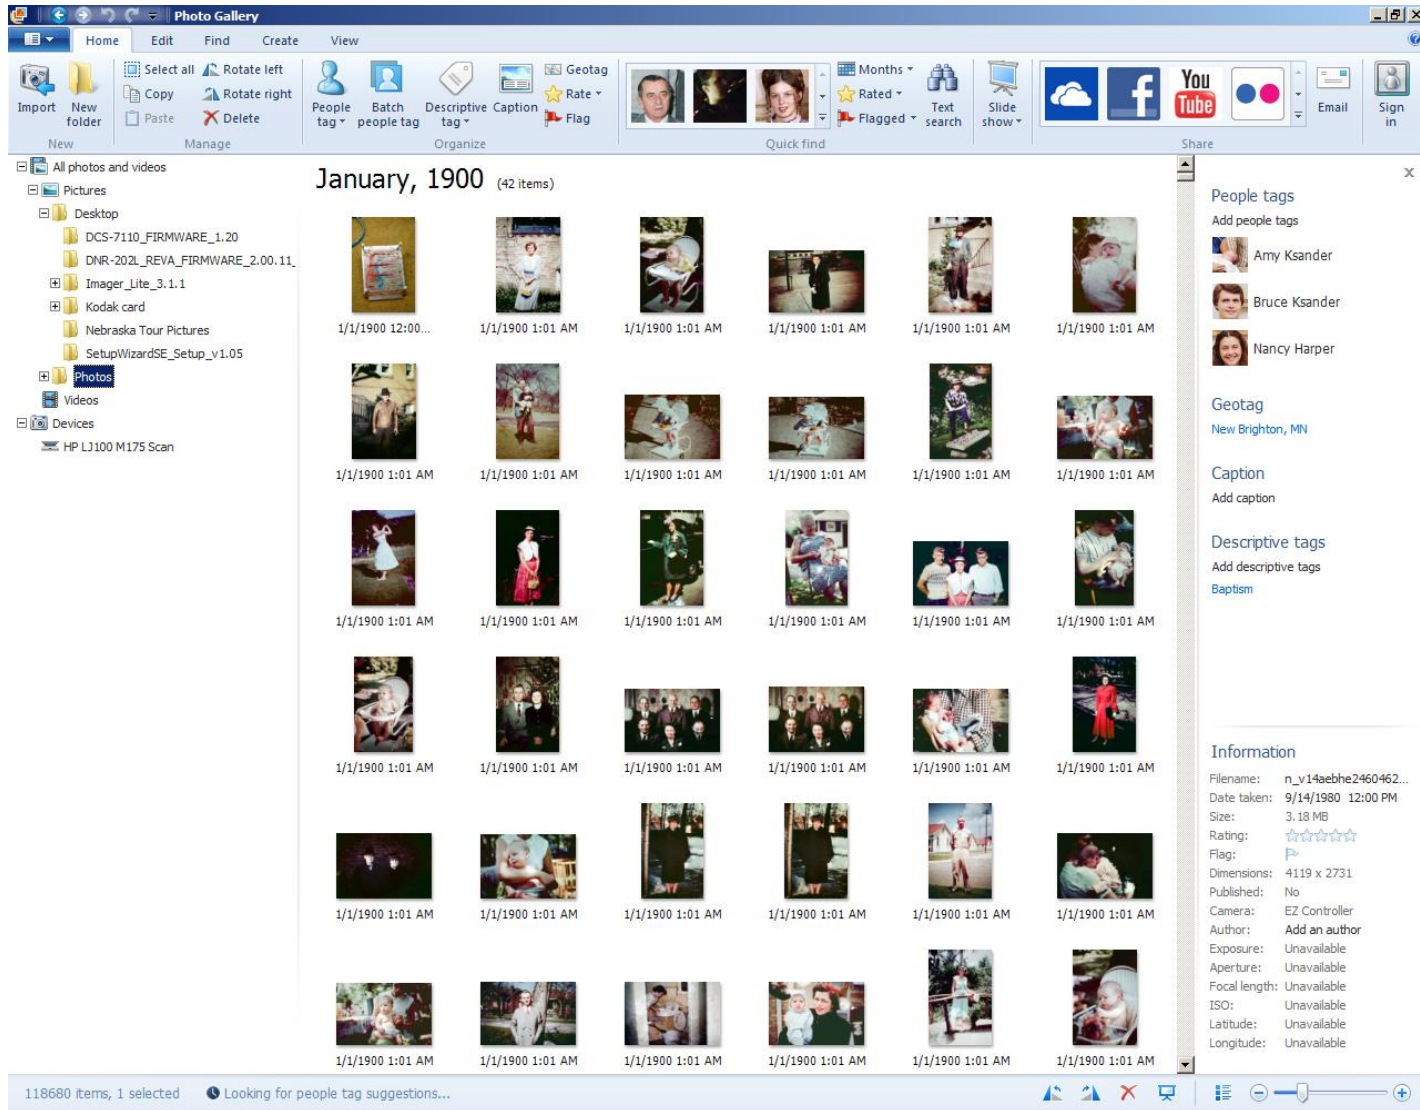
Photo Gallery

Home Edit Find Create View

Import New folder
New

Select all Rotate left
Copy Rotate right
Paste Delete
Manage

People tag Batch people tag Descriptive tag Caption Geotag Rate Flag
Organize

Months Rated Flagged Text search
Quick find

Slide show

You Tube

Email Sign in
Share

All photos and videos
Pictures
Desktop
DCS-7110_FIRMWARE_1.20
DNR-202L_REVA_FIRMWARE_2.00.11_
Imager_Lite_3.1.1
Kodak card
Nebraska Tour Pictures
SetupWizardSE_Setup_v1.05
Photos
Videos
Devices
HP LJ100 M175 Scan

January, 1900 (42 items)

1/1/1900 12:00...
1/1/1900 1:01 AM
1/1/1900 1:01 AM
1/1/1900 1:01 AM
1/1/1900 1:01 AM
1/1/1900 1:01 AM
1/1/1900 1:01 AM
1/1/1900 1:01 AM
1/1/1900 1:01 AM
1/1/1900 1:01 AM
1/1/1900 1:01 AM
1/1/1900 1:01 AM
1/1/1900 1:01 AM
1/1/1900 1:01 AM
1/1/1900 1:01 AM
1/1/1900 1:01 AM
1/1/1900 1:01 AM
1/1/1900 1:01 AM
1/1/1900 1:01 AM
1/1/1900 1:01 AM
1/1/1900 1:01 AM
1/1/1900 1:01 AM
1/1/1900 1:01 AM
1/1/1900 1:01 AM
1/1/1900 1:01 AM
1/1/1900 1:01 AM
1/1/1900 1:01 AM
1/1/1900 1:01 AM
1/1/1900 1:01 AM
1/1/1900 1:01 AM
1/1/1900 1:01 AM
1/1/1900 1:01 AM
1/1/1900 1:01 AM
1/1/1900 1:01 AM
1/1/1900 1:01 AM
1/1/1900 1:01 AM

People tags
Add people tags
Amy Ksander
Bruce Ksander
Nancy Harper

Geotag
New Brighton, MN

Caption
Add caption

Descriptive tags
Add descriptive tags
Baptism

Information
Filename: n_v14aebhe2460462...
Date taken: 9/14/1980 12:00 PM
Size: 3.18 MB
Rating:
Flag:
Dimensions: 4119 x 2731
Published: No
Camera: EZ Controller
Author: Add an author
Exposure: Unavailable
Aperture: Unavailable
Focal length: Unavailable
ISO: Unavailable
Latitude: Unavailable
Longitude: Unavailable

118680 items, 1 selected Looking for people tag suggestions...